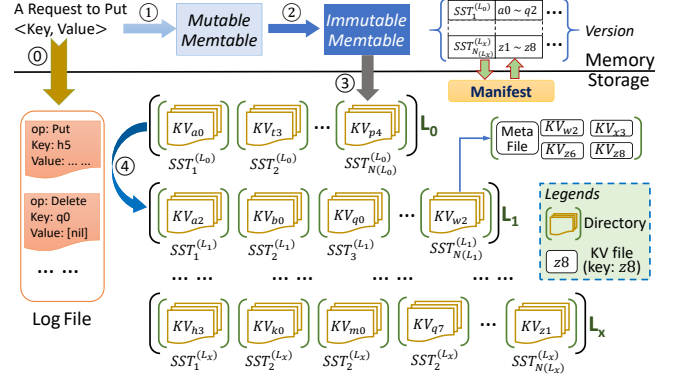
A Request to Put <Key, Value>

①

Mutable Memtable

②

Immutable Memtable

| $SST_1^{(L_0)}$ | $a0 \sim q2$ | ⋯ |
|---|---|---|
| $SST_{N(L_x)}^{(L_x)}$ | $z1 \sim z8$ | ⋯ |

Version

Memory

Storage

Manifest

⓪

③

op: Put
Key: h5
Value: ... ...

op: Delete
Key: q0
Value: [nil]

... ...

Log File

④

$KV_{a0}$ $KV_{t3}$ ⋯ $KV_{p4}$ $L_0$

$SST_1^{(L_0)}$ $SST_2^{(L_0)}$ $SST_{N(L_0)}^{(L_0)}$

Meta File $KV_{w2}$ $KV_{x3}$ $KV_{z6}$ $KV_{z8}$

$KV_{a2}$ $KV_{b0}$ $KV_{q0}$ ⋯ $KV_{w2}$ $L_1$

$SST_1^{(L_1)}$ $SST_2^{(L_1)}$ $SST_3^{(L_1)}$ $SST_{N(L_1)}^{(L_1)}$

Legends

Directory

z8 KV file (key: z8)

⋯ ⋯ ⋯ ⋯ ⋯ ⋯ ⋯ ⋯ ⋯ ⋯

$KV_{h3}$ $KV_{k0}$ $KV_{m0}$ $KV_{q7}$ ⋯ $KV_{z1}$ $L_x$

$SST_1^{(L_x)}$ $SST_2^{(L_x)}$ $SST_2^{(L_x)}$ $SST_2^{(L_x)}$ $SST_{N(L_x)}^{(L_x)}$